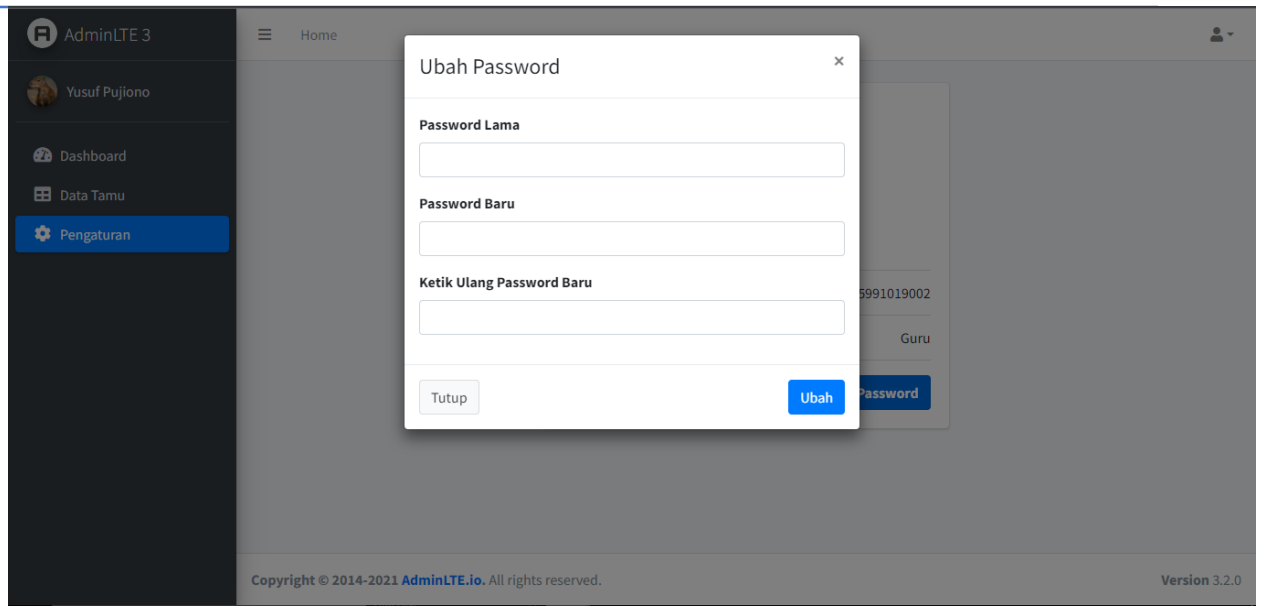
AdminLTE 3

Yusuf Pujiono

Dashboard

Data Tamu

Pengaturan

Home

Ubah Password

×

Password Lama

Password Baru

Ketik Ulang Password Baru

Tutup

Ubah

5991019002

Guru

Password

Copyright © 2014-2021 AdminLTE.io. All rights reserved.

Version 3.2.0